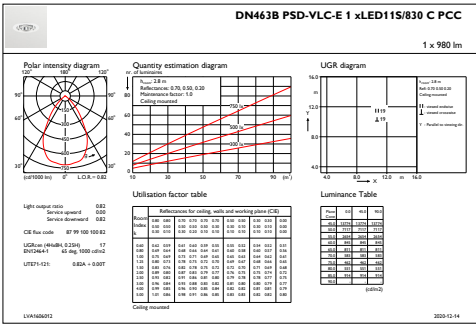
DN463B PSD-VLC-E 1 xLED11S/830 C PCC

1 x 980 lm

Polar intensity diagram

180° 120° 120° 90° 90° 60° 60° 30° 0° 30°

(cd/1000 lm) L.O.R. = 0.82

Quantity estimation diagram

nr. of luminaires

$h_{room}$: 2.8 m
Reflectances: 0.70, 0.50, 0.20
Maintenance factor: 1.0
Ceiling mounted

750 lx
500 lx
300 lx

10 30 50 70 90 ($m^2$)

UGR diagram

16.0 12.0 8.0 4.0

$h_{room}$: 2.8 m
Refl: 0.70 0.50 0.20
Ceiling mounted

H19
19

4.0 8.0 12.0 16.0

Light output ratio 0.82
Service upward 0.00
Service downward 0.82

CIE flux code 87 99 100 100 82

UGR cen (4H×8H, 0.25H) 17
EN12464-1 65 deg. 1000 cd/m2

UTE71-121: 0.82A + 0.00T

Utilisation factor table

Reflectances for ceiling, walls and working plane (CIE)

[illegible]

Ceiling mounted

Luminance Table

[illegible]

(cd/m2)

LVA1606012 2020-12-14